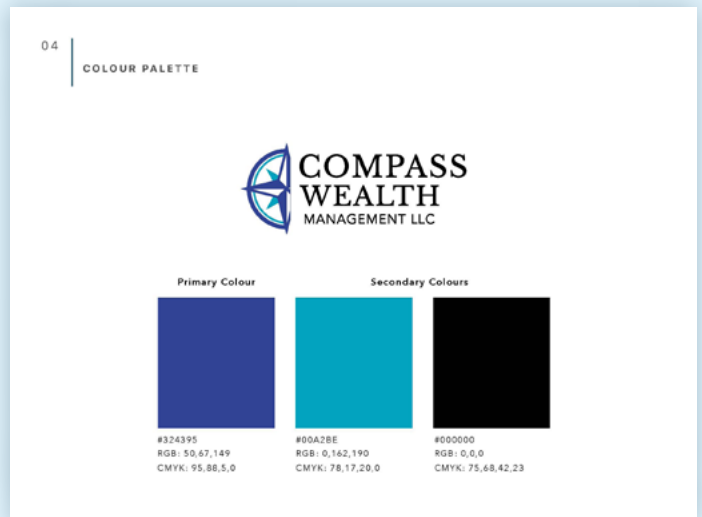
04

COLOUR PALETTE

COMPASS
WEALTH
MANAGEMENT LLC

Primary Colour

Secondary Colours

#324395
RGB: 50,67,149
CMYK: 95,88,5,0

#00A2BE
RGB: 0,162,190
CMYK: 78,17,20,0

#000000
RGB: 0,0,0
CMYK: 75,68,42,23